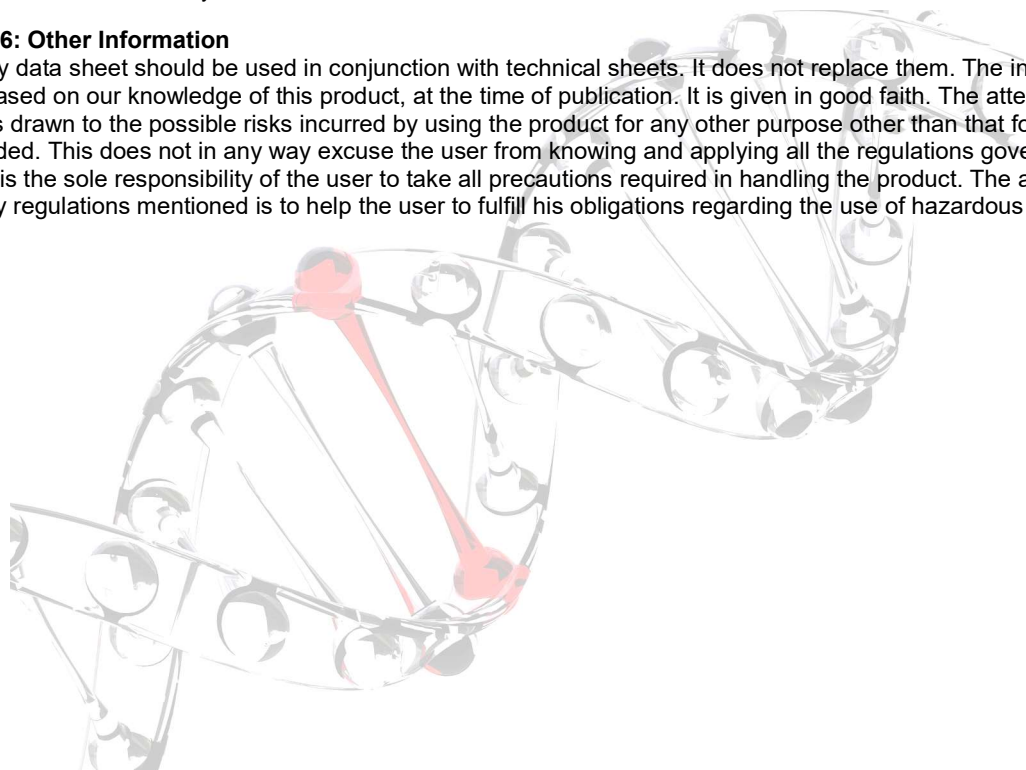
6: Other Information
y data sheet should be used in conjunction with technical sheets. It does not replace them. The in ased on our knowledge of this product, at the time of publication. It is given in good faith. The atte s drawn to the possible risks incurred by using the product for any other purpose other than that fo ded. This does not in any way excuse the user from knowing and applying all the regulations gove is the sole responsibility of the user to take all precautions required in handling the product. The a y regulations mentioned is to help the user to fulfill his obligations regarding the use of hazardous